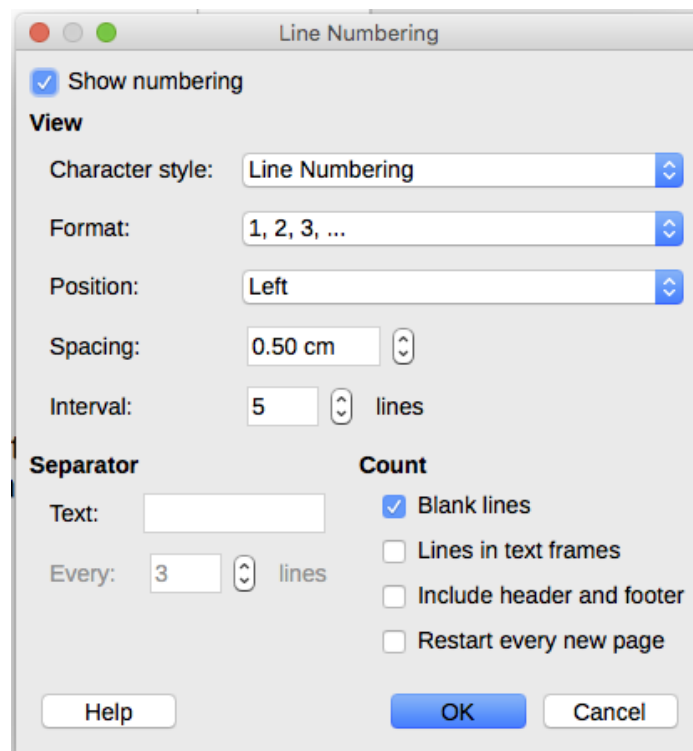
Line Numbering

Show numbering

View

Character style: Line Numbering

Format: 1, 2, 3, ...

Position: Left

Spacing: 0.50 cm

Interval: 5 lines

Separator

Text:

Every: 3 lines

Count

Blank lines

Lines in text frames

Include header and footer

Restart every new page

Help

OK

Cancel